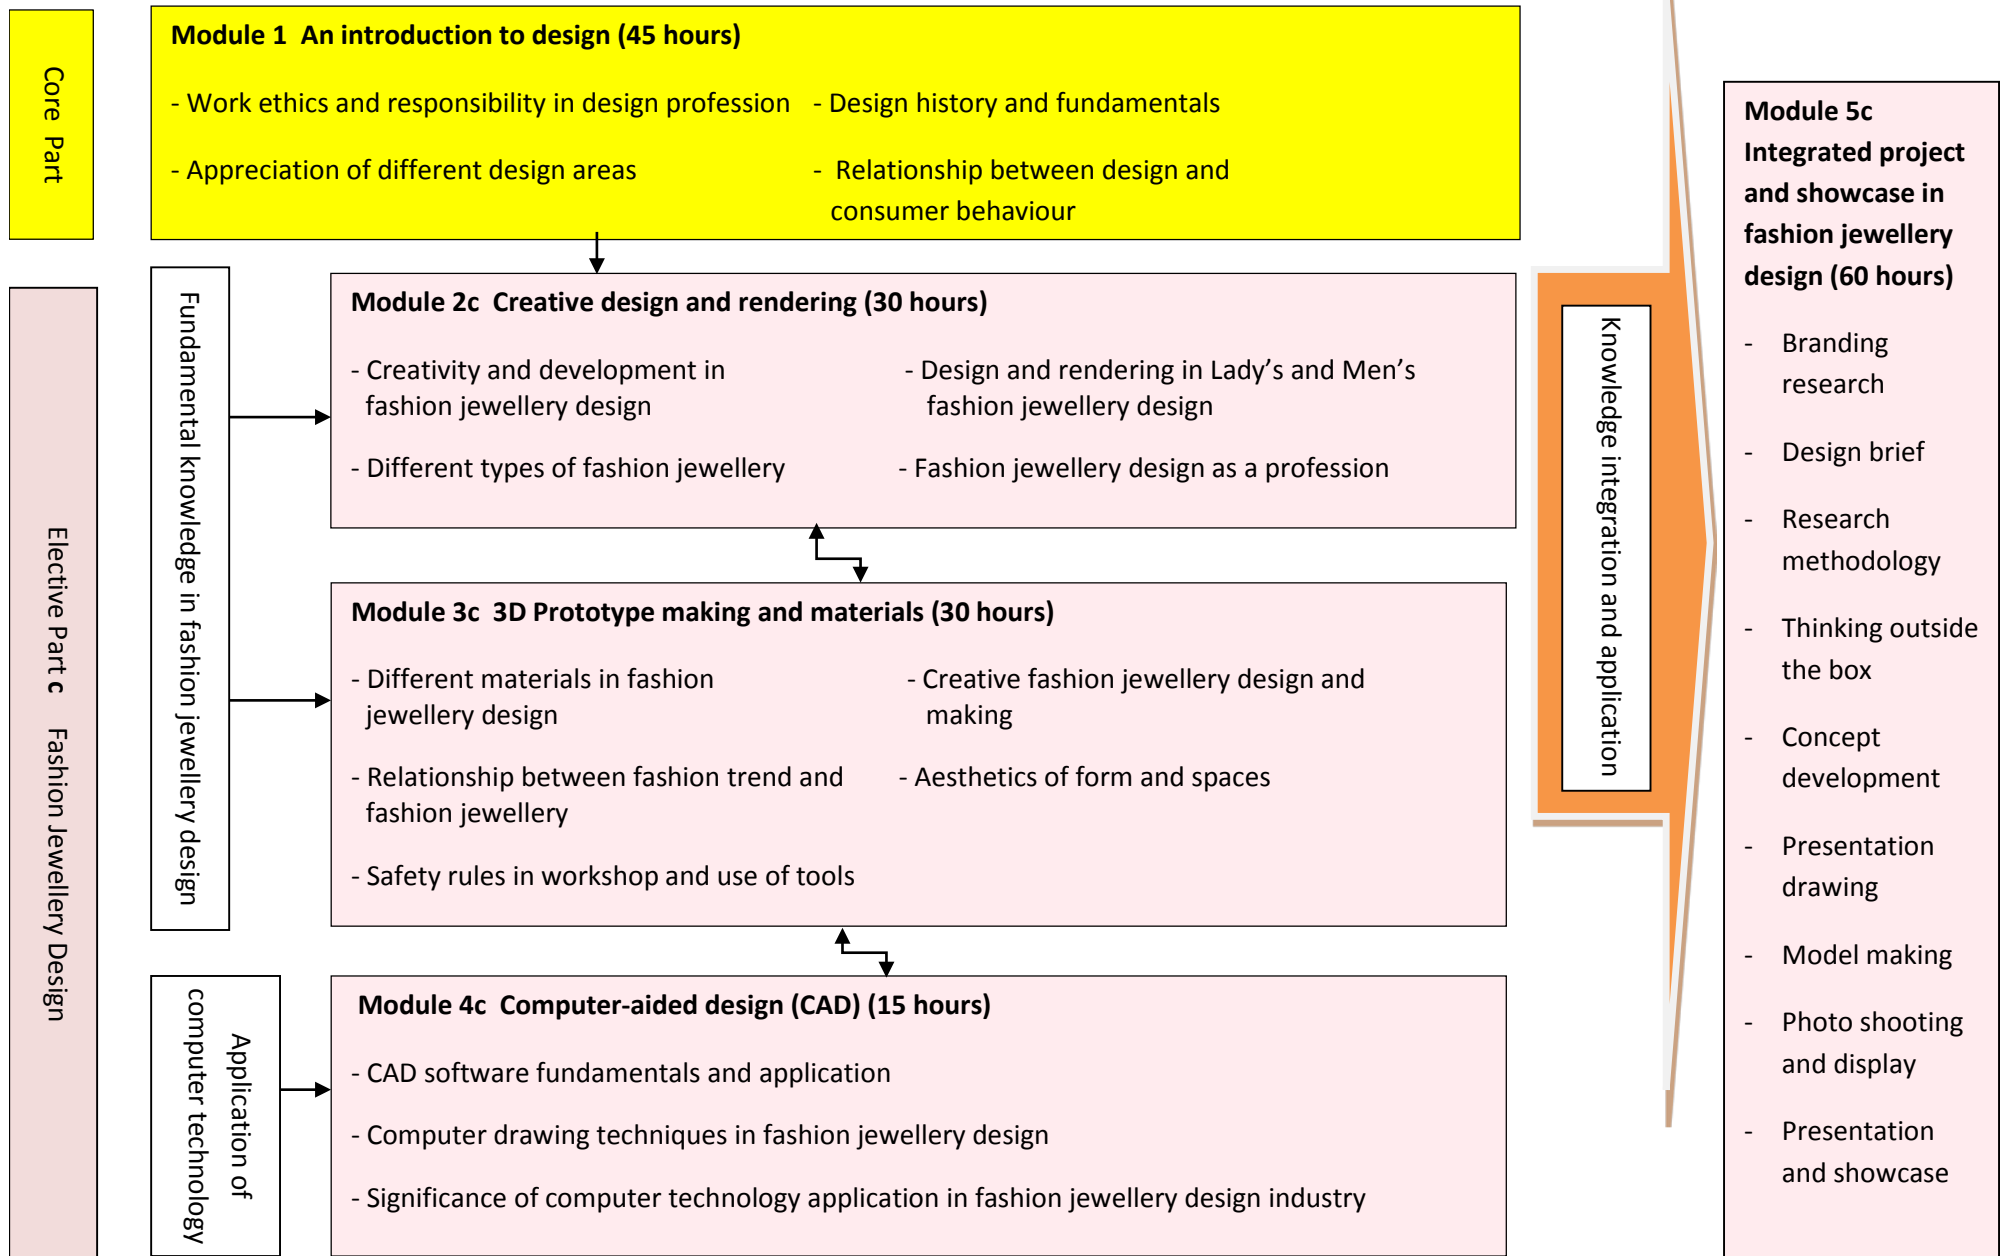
Core Part

Module 1 An introduction to design (45 hours)

- Work ethics and responsibility in design profession - Design history and fundamentals

- Appreciation of different design areas - Relationship between design and consumer behaviour

Elective Part c Fashion Jewellery Design

Fundamental knowledge in fashion jewellery design

Module 2c Creative design and rendering (30 hours)

- Creativity and development in fashion jewellery design

- Design and rendering in Lady's and Men's fashion jewellery design

- Different types of fashion jewellery

- Fashion jewellery design as a profession

Module 3c 3D Prototype making and materials (30 hours)

- Different materials in fashion jewellery design

- Creative fashion jewellery design and making

- Relationship between fashion trend and fashion jewellery

- Aesthetics of form and spaces

- Safety rules in workshop and use of tools

Application of computer technology

Module 4c Computer-aided design (CAD) (15 hours)

- CAD software fundamentals and application

- Computer drawing techniques in fashion jewellery design

- Significance of computer technology application in fashion jewellery design industry

Knowledge integration and application

Module 5c Integrated project and showcase in fashion jewellery design (60 hours)

- Branding research

- Design brief

- Research methodology

- Thinking outside the box

- Concept development

- Presentation drawing

- Model making

- Photo shooting and display

- Presentation and showcase